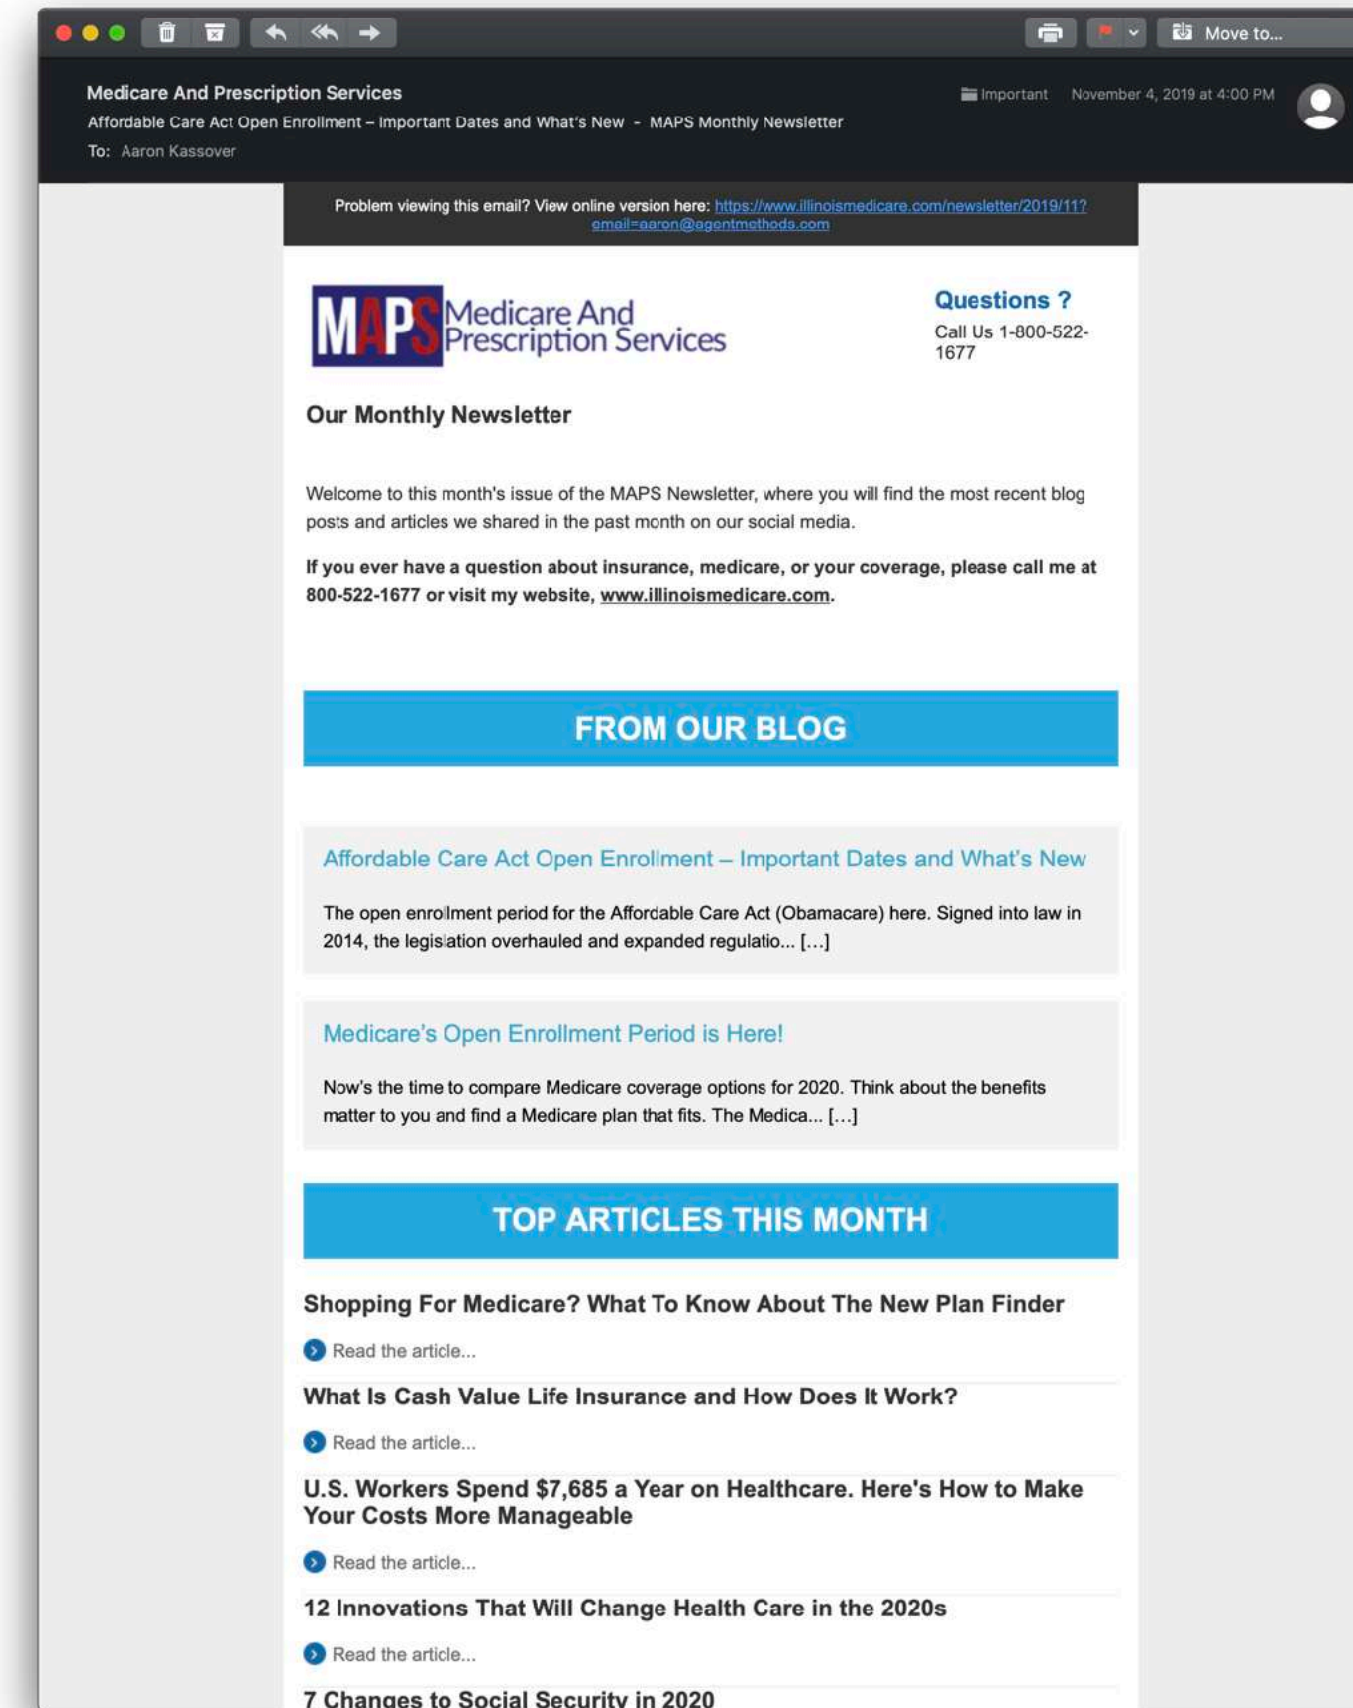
Move to...

Medicare And Prescription Services
Affordable Care Act Open Enrollment – Important Dates and What's New - MAPS Monthly Newsletter
To: Aaron Kassover

Important November 4, 2019 at 4:00 PM

Problem viewing this email? View online version here: https://www.illinoismedicare.com/newsletter/2019/11?email=aaron@agentmethods.com

MAPS Medicare And Prescription Services

Questions ?
Call Us 1-800-522-1677

Our Monthly Newsletter

Welcome to this month's issue of the MAPS Newsletter, where you will find the most recent blog posts and articles we shared in the past month on our social media.

If you ever have a question about insurance, medicare, or your coverage, please call me at 800-522-1677 or visit my website, www.illinoismedicare.com.

FROM OUR BLOG

Affordable Care Act Open Enrollment – Important Dates and What's New

The open enrollment period for the Affordable Care Act (Obamacare) here. Signed into law in 2014, the legislation overhauled and expanded regulatio... […]

Medicare's Open Enrollment Period is Here!

Now's the time to compare Medicare coverage options for 2020. Think about the benefits matter to you and find a Medicare plan that fits. The Medica... […]

TOP ARTICLES THIS MONTH

Shopping For Medicare? What To Know About The New Plan Finder

Read the article...

What Is Cash Value Life Insurance and How Does It Work?

Read the article...

U.S. Workers Spend $7,685 a Year on Healthcare. Here's How to Make Your Costs More Manageable

Read the article...

12 Innovations That Will Change Health Care in the 2020s

Read the article...

7 Changes to Social Security in 2020